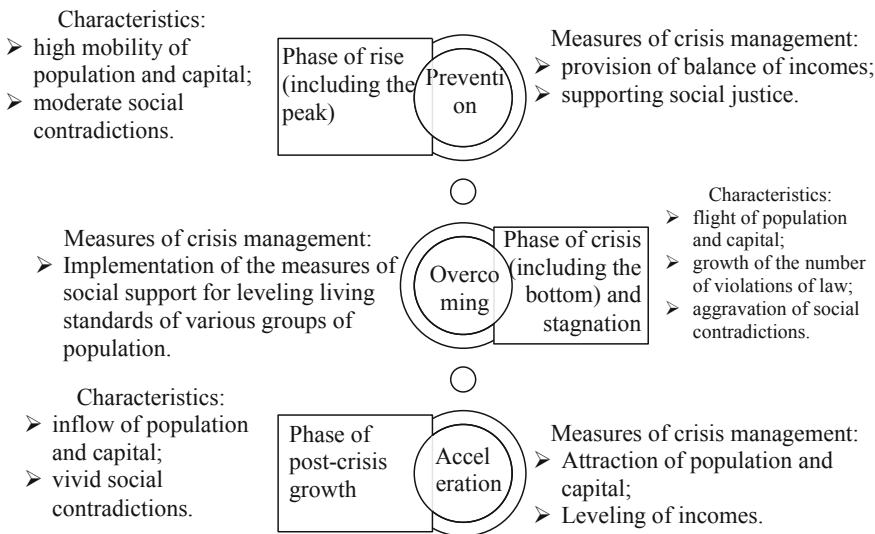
Characteristics:
- high mobility of population and capital;
- moderate social contradictions.

Phase of rise (including the peak)

Preventi on

Measures of crisis management:
- provision of balance of incomes;
- supporting social justice.

Measures of crisis management:
- Implementation of the measures of social support for leveling living standards of various groups of population.

Overco ming

Phase of crisis (including the bottom) and stagnation

Characteristics:
- flight of population and capital;
- growth of the number of violations of law;
- aggravation of social contradictions.

Characteristics:
- inflow of population and capital;
- vivid social contradictions.

Phase of post-crisis growth

Accel eration

Measures of crisis management:
- Attraction of population and capital;
- Leveling of incomes.